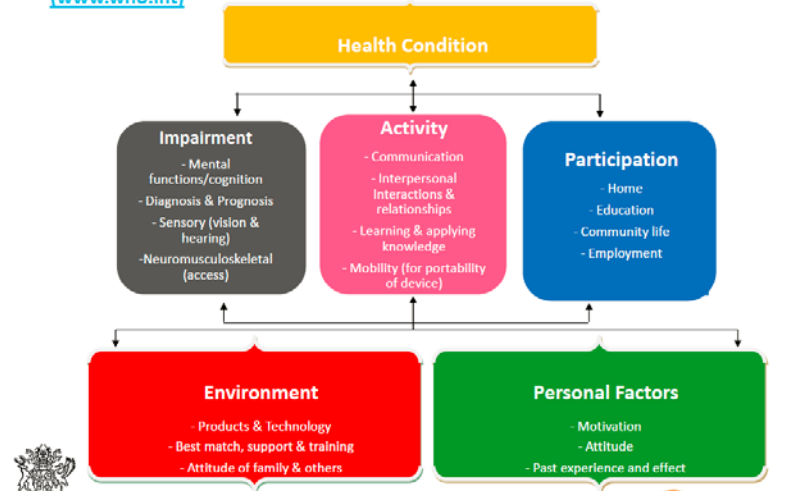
(www.who.int)

Health Condition

Impairment
- Mental functions/cognition
- Diagnosis & Prognosis
- Sensory (vision & hearing)
-Neuromusculoskeletal (access)

Activity
- Communication
- Interpersonal interactions & relationships
- Learning & applying knowledge
- Mobility (for portability of device)

Participation
- Home
- Education
- Community life
- Employment

Environment
- Products & Technology
- Best match, support & training
- Attitude of family & others

Personal Factors
- Motivation
- Attitude
- Past experience and effect